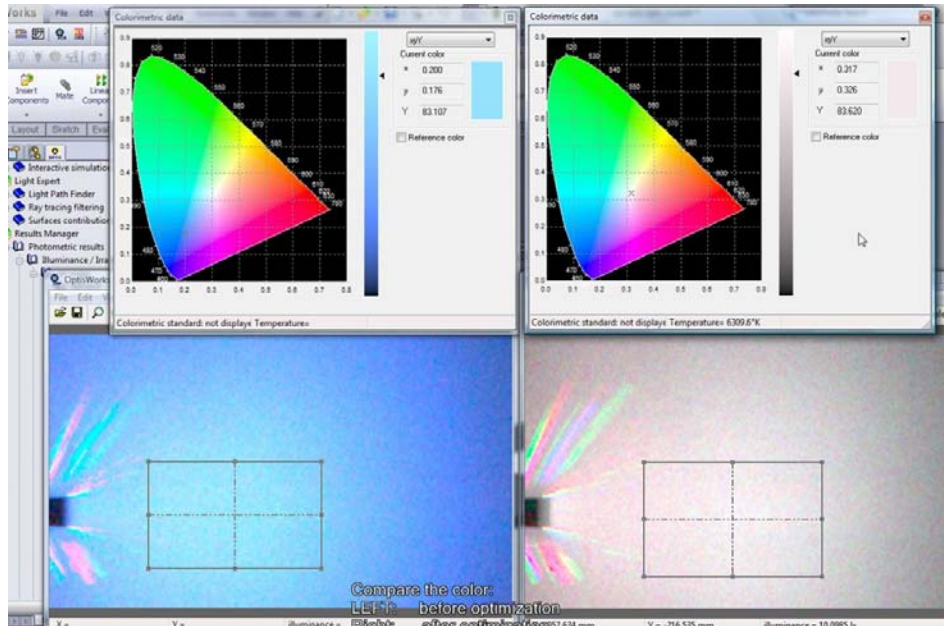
Works File Edit

Insert Components Mate Linear Compo

Layout Sketch Eva

Interactive simulation
Light Expert
Light Path Finder
Ray tracing filtering
Surfaces contribution
Results Manager
Photometric results
Illuminance / Irra

OptisWorks
File Edit

Colorimetric data

xyY
Current color
x 0.200
y 0.176
Y 83.107
Reference color

Colorimetric standard: not displaye Temperature=

Colorimetric data

xyY
Current color
x 0.317
y 0.326
Y 83.620
Reference color

Colorimetric standard: not displaye Temperature= 6309.6°K

Compare the color:
LEFT: before optimization
Right: after optimization

X = Y = Illuminance = X = -216.525 mm Illuminance = 10.0985 lx